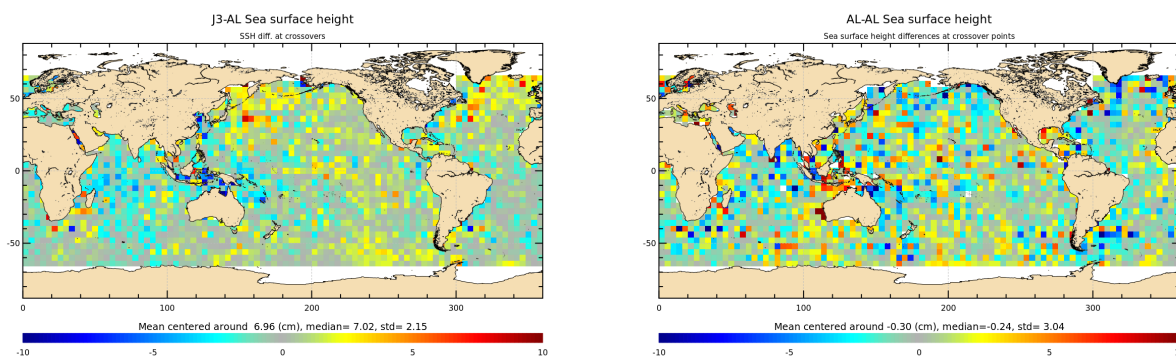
J3-AL Sea surface height
SSH diff. at crossovers

50
0
-50

0 100 200 300

Mean centered around 6.96 (cm), median= 7.02, std= 2.15

-10 -5 0 5 10

AL-AL Sea surface height
Sea surface height differences at crossover points

50
0
-50

0 100 200 300

Mean centered around -0.30 (cm), median=-0.24, std= 3.04

-10 -5 0 5